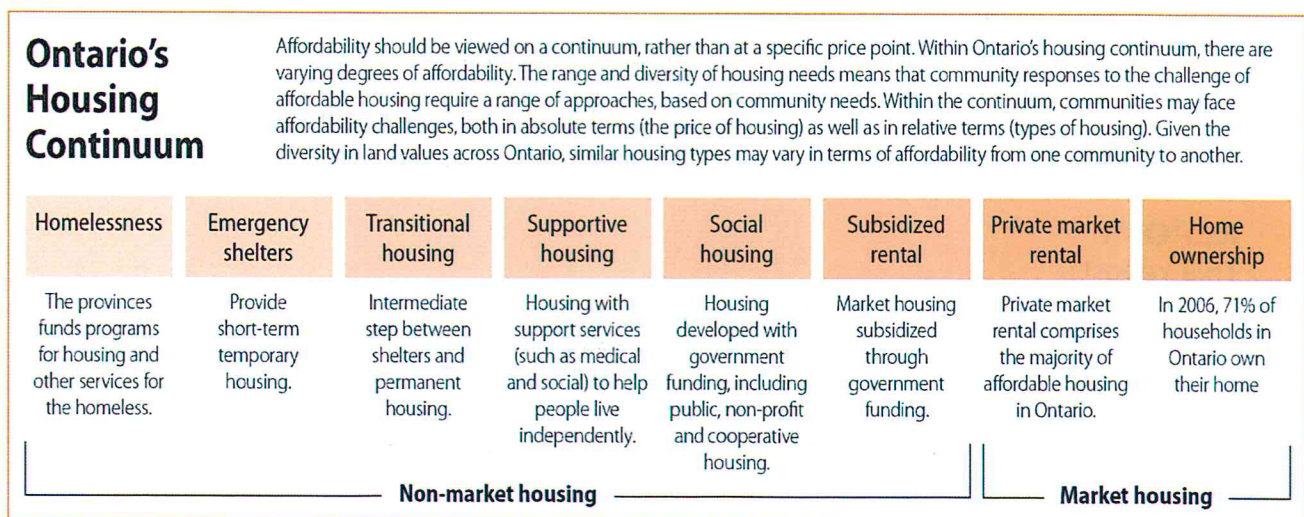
Ontario's Housing Continuum

Affordability should be viewed on a continuum, rather than at a specific price point. Within Ontario's housing continuum, there are varying degrees of affordability. The range and diversity of housing needs means that community responses to the challenge of affordable housing require a range of approaches, based on community needs. Within the continuum, communities may face affordability challenges, both in absolute terms (the price of housing) as well as in relative terms (types of housing). Given the diversity in land values across Ontario, similar housing types may vary in terms of affordability from one community to another.

| Homelessness | Emergency shelters | Transitional housing | Supportive housing | Social housing | Subsidized rental | Private market rental | Home ownership |
|---|---|---|---|---|---|---|---|
| The provinces funds programs for housing and other services for the homeless. | Provide short-term temporary housing. | Intermediate step between shelters and permanent housing. | Housing with support services (such as medical and social) to help people live independently. | Housing developed with government funding, including public, non-profit and cooperative housing. | Market housing subsidized through government funding. | Private market rental comprises the majority of affordable housing in Ontario. | In 2006, 71% of households in Ontario own their home |

Non-market housing

Market housing